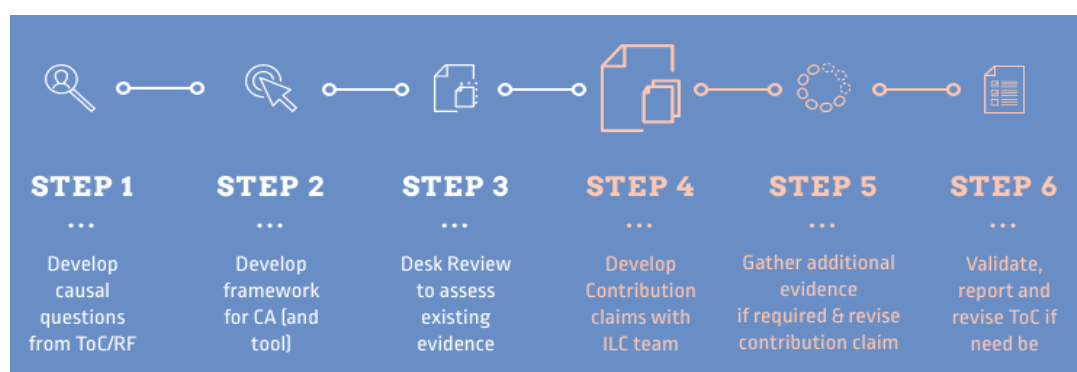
STEP 1
...
Develop causal questions from ToC/RF

STEP 2
...
Develop framework for CA (and tool)

STEP 3
...
Desk Review to assess existing evidence

STEP 4
...
Develop Contribution claims with ILC team

STEP 5
...
Gather additional evidence if required & revise contribution claim

STEP 6
...
Validate, report and revise ToC if need be